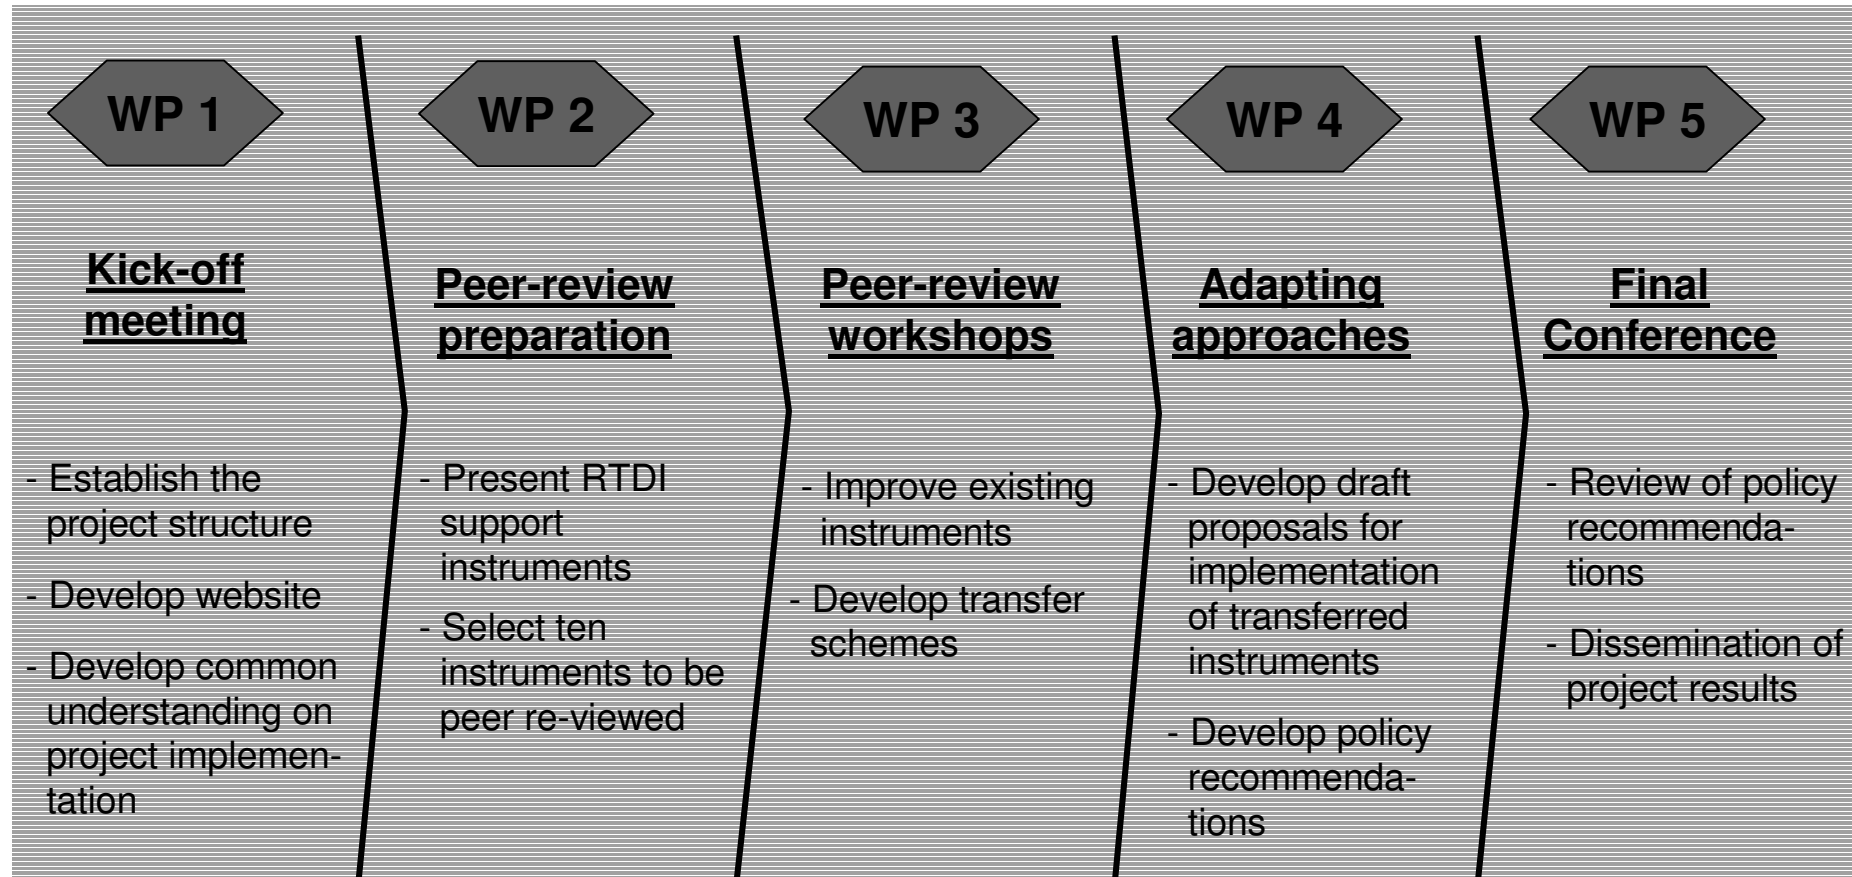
WP 1

Kick-off meeting

- Establish the project structure

- Develop website

- Develop common understanding on project implementation

WP 2

Peer-review preparation

- Present RTDI support instruments

- Select ten instruments to be peer re-viewed

WP 3

Peer-review workshops

- Improve existing instruments

- Develop transfer schemes

WP 4

Adapting approaches

- Develop draft proposals for implementation of transferred instruments

- Develop policy recommendations

WP 5

Final Conference

- Review of policy recommendations

- Dissemination of project results